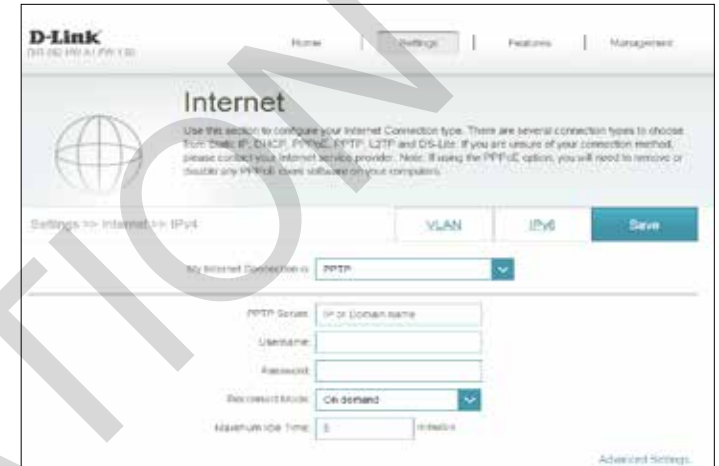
D-Link
DIR-882 HW:A1 FW:1.10

Home | Settings | Features | Management

Internet

Use this section to configure your Internet Connection type. There are several connection types to choose from: Static IP, DHCP, PPPoE, PPTP, L2TP and DS-Lite. If you are unsure of your connection method, please contact your Internet service provider. Note: If using the PPPoE option, you will need to remove or disable any PPPoE client software on your computers.

Settings >> Internet >> IPv4

VLAN | IPv6 | Save

My Internet Connection is: PPTP

PPTP Server: IP or Domain Name

Username:

Password:

Reconnect Mode: On demand

Maximum Idle Time: 5 minutes

Advanced Settings...

TION